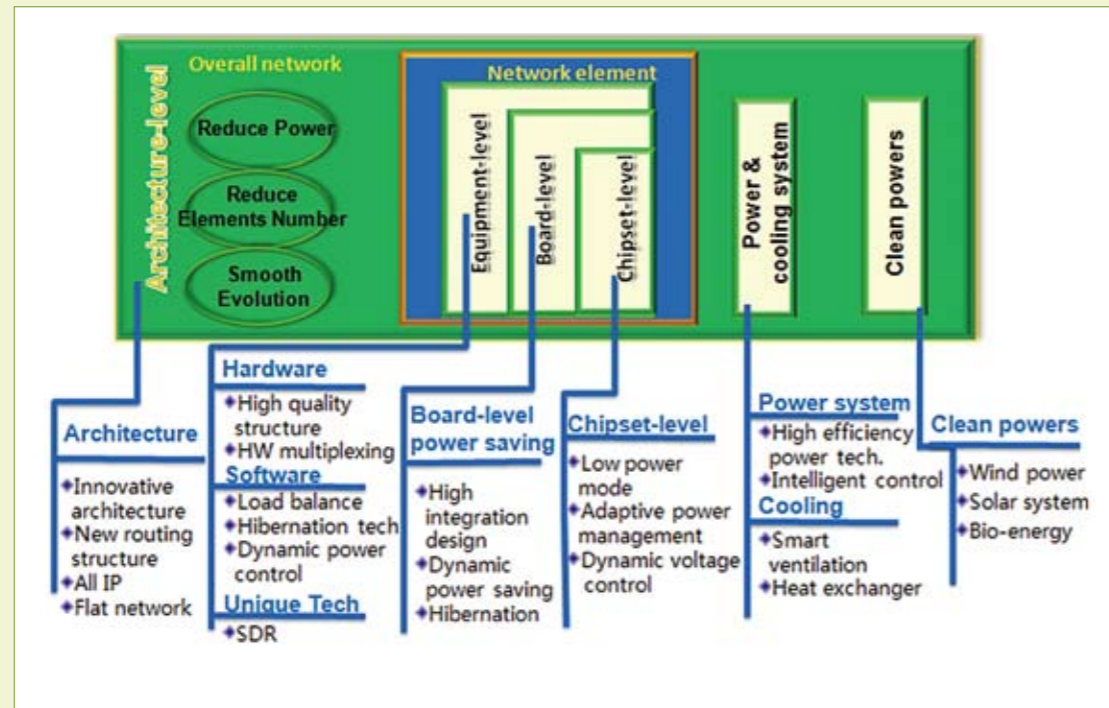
Architecture-level

Overall network

Reduce Power

Reduce Elements Number

Smooth Evolution

Network element

Equipment-level

Board-level

Chipset-level

Power & cooling system

Clean powers

Architecture

◆Innovative architecture
◆New routing structure
◆All IP
◆Flat network

Hardware

◆High quality structure
◆HW multiplexing

Software

◆Load balance
◆Hibernation tech
◆Dynamic power control

Unique Tech

◆SDR

Board-level power saving

◆High integration design
◆Dynamic power saving
◆Hibernation

Chipset-level

◆Low power mode
◆Adaptive power management
◆Dynamic voltage control

Power system

◆High efficiency power tech.
◆Intelligent control

Cooling

◆Smart ventilation
◆Heat exchanger

Clean powers

◆Wind power
◆Solar system
◆Bio-energy